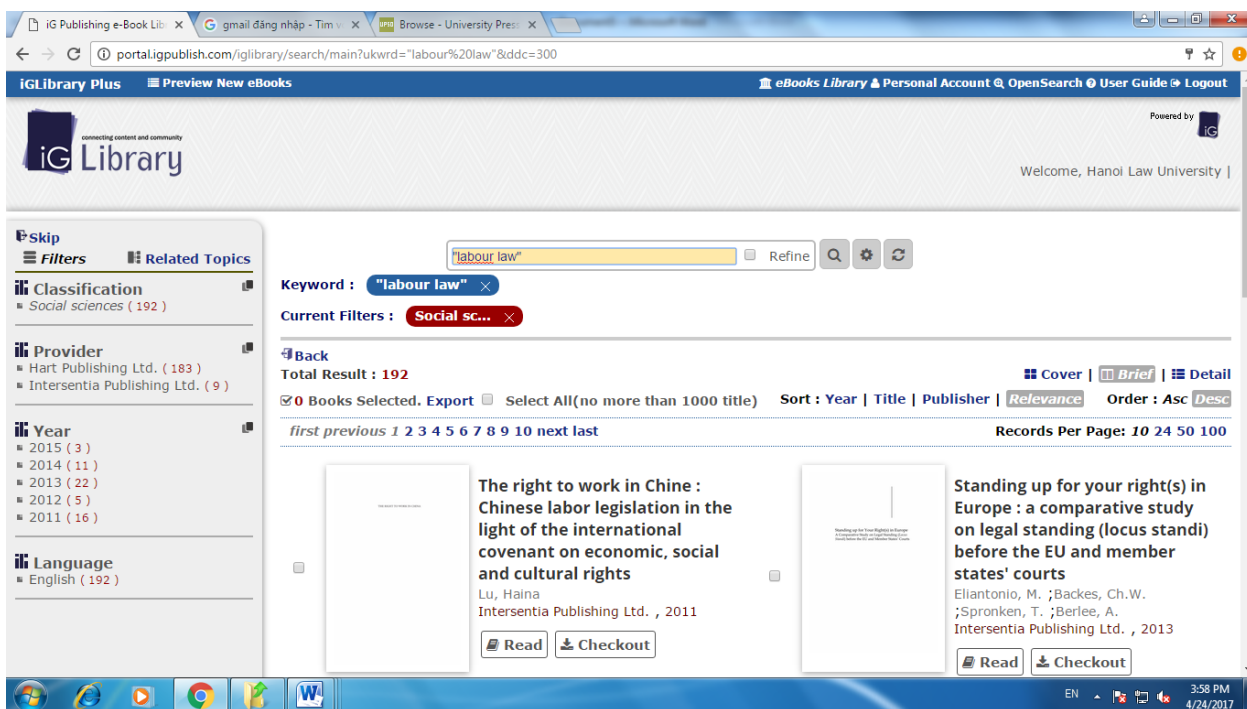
iG Publishing e-Book Lib ×
gmail đăng nhập - Tìm v ×
Browse - University Press ×

portal.igpublish.com/iglibrary/search/main?ukwrd="labour%20law"&ddc=300

iGLibrary Plus
Preview New eBooks
eBooks Library
Personal Account
OpenSearch
User Guide
Logout

connecting content and community
iG Library

Powered by iG

Welcome, Hanoi Law University |

Skip
Filters
Related Topics

Classification
Social sciences ( 192 )

Provider
Hart Publishing Ltd. ( 183 )
Intersentia Publishing Ltd. ( 9 )

Year
2015 ( 3 )
2014 ( 11 )
2013 ( 22 )
2012 ( 5 )
2011 ( 16 )

Language
English ( 192 )

"labour law"
Refine

Keyword : "labour law"

Current Filters : Social sc...

Back
Total Result : 192

Cover | Brief | Detail

0 Books Selected. Export
Select All(no more than 1000 title)
Sort : Year | Title | Publisher | Relevance
Order : Asc Desc

first previous 1 2 3 4 5 6 7 8 9 10 next last
Records Per Page: 10 24 50 100

The right to work in Chine : Chinese labor legislation in the light of the international covenant on economic, social and cultural rights
Lu, Haina
Intersentia Publishing Ltd. , 2011
Read
Checkout

Standing up for your right(s) in Europe : a comparative study on legal standing (locus standi) before the EU and member states' courts
Eliantonio, M. ;Backes, Ch.W. ;Spronken, T. ;Berlee, A.
Intersentia Publishing Ltd. , 2013
Read
Checkout

EN
3:58 PM
4/24/2017